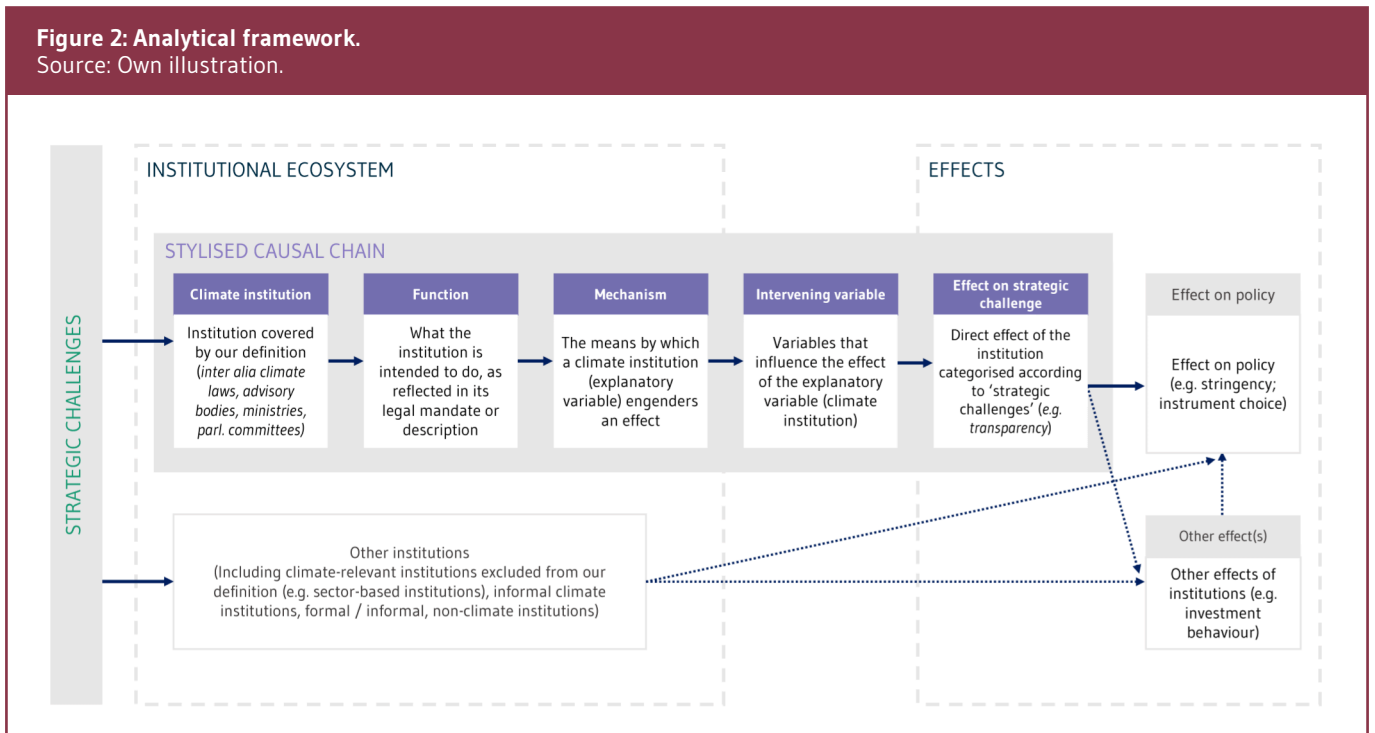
**Figure 2: Analytical framework.**
Source: Own illustration.

STRATEGIC CHALLENGES

INSTITUTIONAL ECOSYSTEM

EFFECTS

STYLISED CAUSAL CHAIN

**Climate institution**
Institution covered by our definition (*inter alia climate laws, advisory bodies, ministries, parl. committees*)

**Function**
What the institution is intended to do, as reflected in its legal mandate or description

**Mechanism**
The means by which a climate institution (explanatory variable) engenders an effect

**Intervening variable**
Variables that influence the effect of the explanatory variable (climate institution)

**Effect on strategic challenge**
Direct effect of the institution categorised according to 'strategic challenges' (*e.g. transparency*)

Effect on policy
Effect on policy (e.g. stringency; instrument choice)

Other institutions
(Including climate-relevant institutions excluded from our definition (e.g. sector-based institutions), informal climate institutions, formal / informal, non-climate institutions)

Other effect(s)
Other effects of institutions (e.g. investment behaviour)